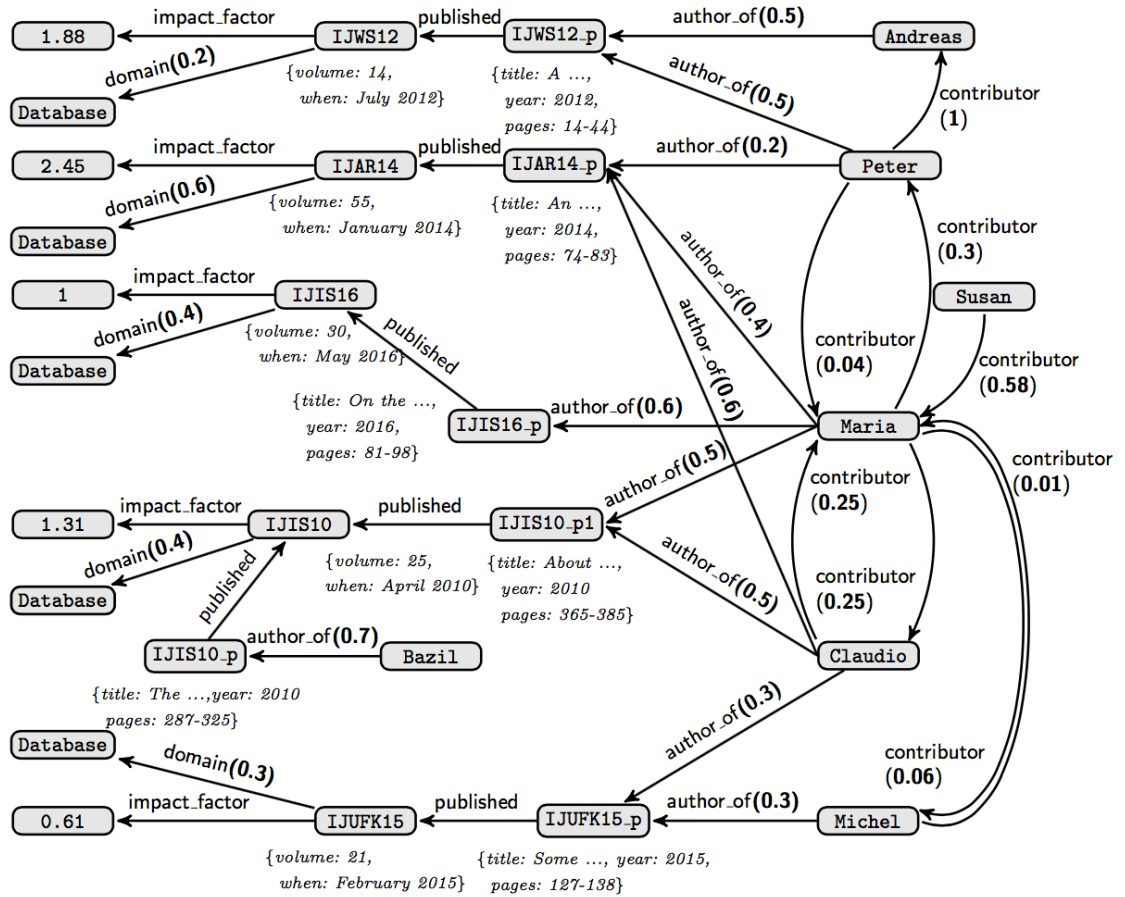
1.88
impact_factor
IJWS12
published
IJWS12_p
author_of(0.5)
Andreas
domain(0.2)
{volume: 14, when: July 2012}
{title: A ..., year: 2012, pages: 14-44}
author_of(0.5)
contributor (1)
Database

2.45
impact_factor
IJAR14
published
IJAR14_p
author_of(0.2)
Peter
domain(0.6)
{volume: 55, when: January 2014}
{title: An ..., year: 2014, pages: 74-83}
contributor (0.3)
Database

1
impact_factor
IJIS16
Susan
domain(0.4)
{volume: 30, when: May 2016}
published
author_of(0.4)
author_of(0.6)
contributor (0.04)
contributor (0.58)
Database
{title: On the ..., year: 2016, pages: 81-98}
IJIS16_p
author_of(0.6)
Maria
contributor (0.01)
author_of(0.5)
contributor (0.25)

1.31
impact_factor
IJIS10
published
IJIS10_p1
domain(0.4)
{volume: 25, when: April 2010}
{title: About ..., year: 2010 pages: 365-385}
author_of(0.5)
contributor (0.25)
Database
published
IJIS10_p
author_of(0.7)
Bazil
Claudio
{title: The ...,year: 2010 pages: 287-325}
author_of(0.3)
Database
domain(0.3)
contributor (0.06)
0.61
impact_factor
IJUFK15
published
IJUFK15_p
author_of(0.3)
Michel
{volume: 21, when: February 2015}
{title: Some ..., year: 2015, pages: 127-138}